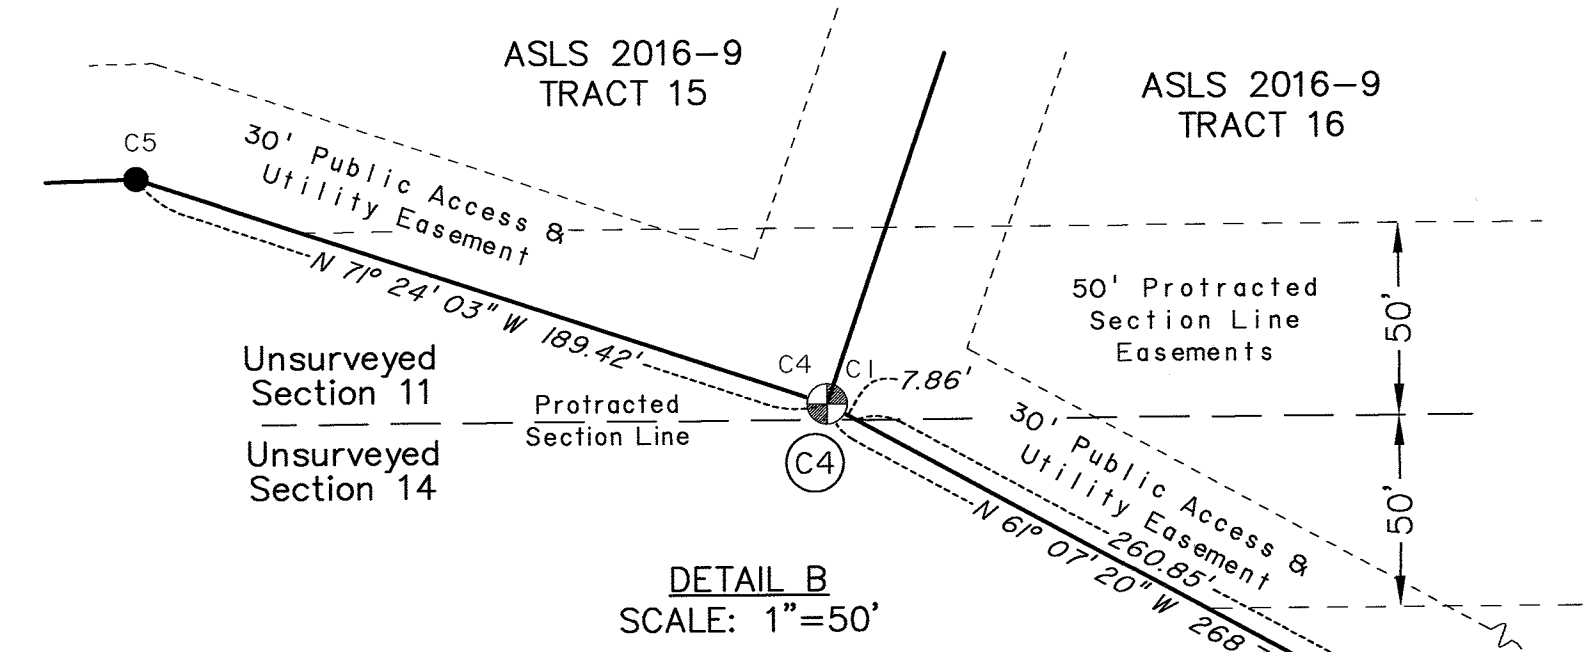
ASLS 2016–9
TRACT 15

ASLS 2016–9
TRACT 16

C5

30' Public Access & Utility Easement

N 71° 24' 03" W 189.42'

50' Protracted Section Line Easements

50'

50'

Unsurveyed Section 11

Unsurveyed Section 14

Protracted Section Line

C4

C1

7.86'

C4

30' Public Access & Utility Easement

N 61° 07' 20" W 268

260.85'

DETAIL B
SCALE: 1"=50'